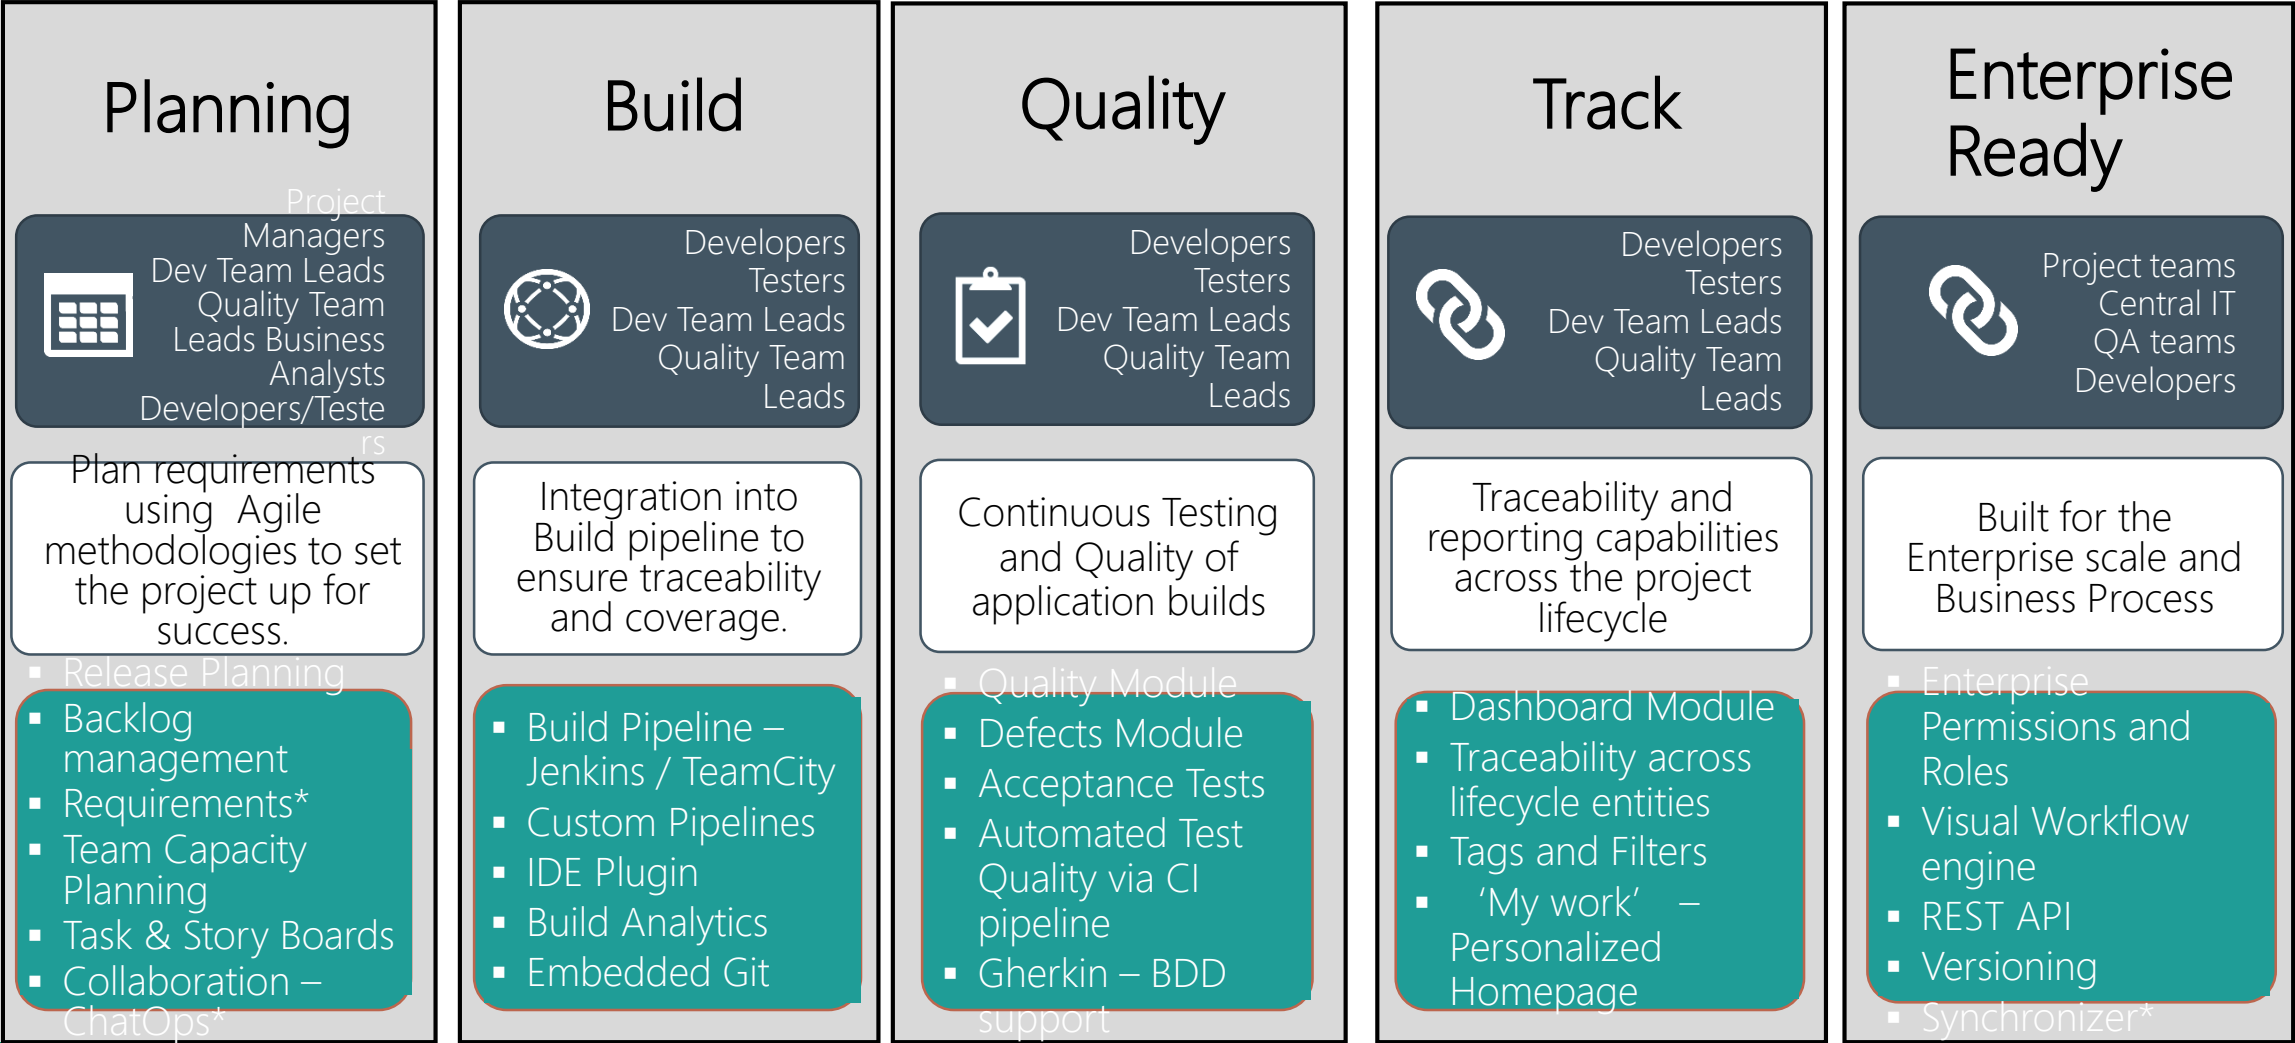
Planning

Project Managers
Dev Team Leads
Quality Team Leads Business Analysts
Developers/Testers

Plan requirements using Agile methodologies to set the project up for success.

- Release Planning
- Backlog management
- Requirements*
- Team Capacity Planning
- Task & Story Boards
- Collaboration – ChatOps*

Build

Developers
Testers
Dev Team Leads
Quality Team Leads

Integration into Build pipeline to ensure traceability and coverage.

- Build Pipeline – Jenkins / TeamCity
- Custom Pipelines
- IDE Plugin
- Build Analytics
- Embedded Git

Quality

Developers
Testers
Dev Team Leads
Quality Team Leads

Continuous Testing and Quality of application builds

- Quality Module
- Defects Module
- Acceptance Tests
- Automated Test Quality via CI pipeline
- Gherkin – BDD support

Track

Developers
Testers
Dev Team Leads
Quality Team Leads

Traceability and reporting capabilities across the project lifecycle

- Dashboard Module
- Traceability across lifecycle entities
- Tags and Filters
- 'My work' – Personalized Homepage

Enterprise Ready

Project teams
Central IT
QA teams
Developers

Built for the Enterprise scale and Business Process

- Enterprise Permissions and Roles
- Visual Workflow engine
- REST API
- Versioning
- Synchronizer*